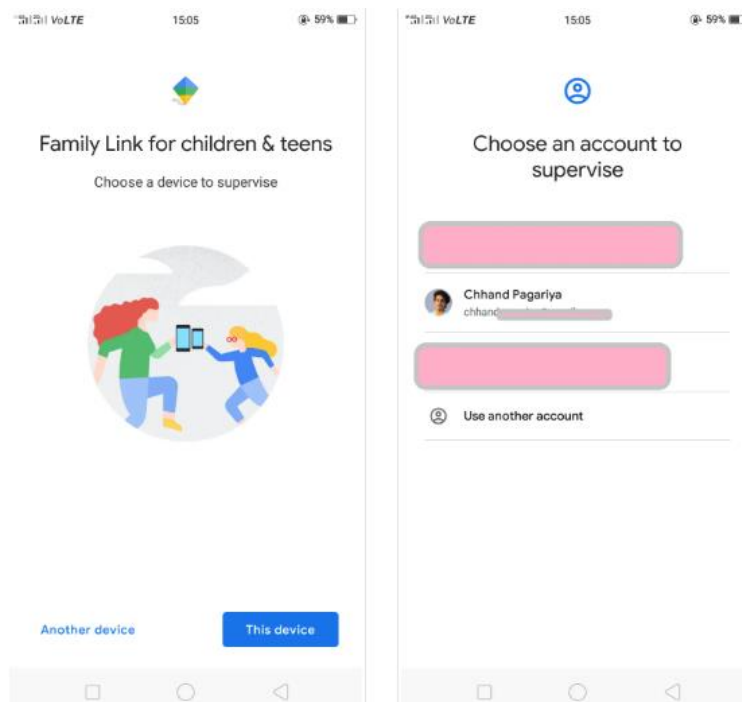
VoLTE 15:05 59%

Family Link for children & teens

Choose a device to supervise

Another device

This device

VoLTE 15:05 59%

Choose an account to supervise

Chhand Pagariya

chhand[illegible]

Use another account